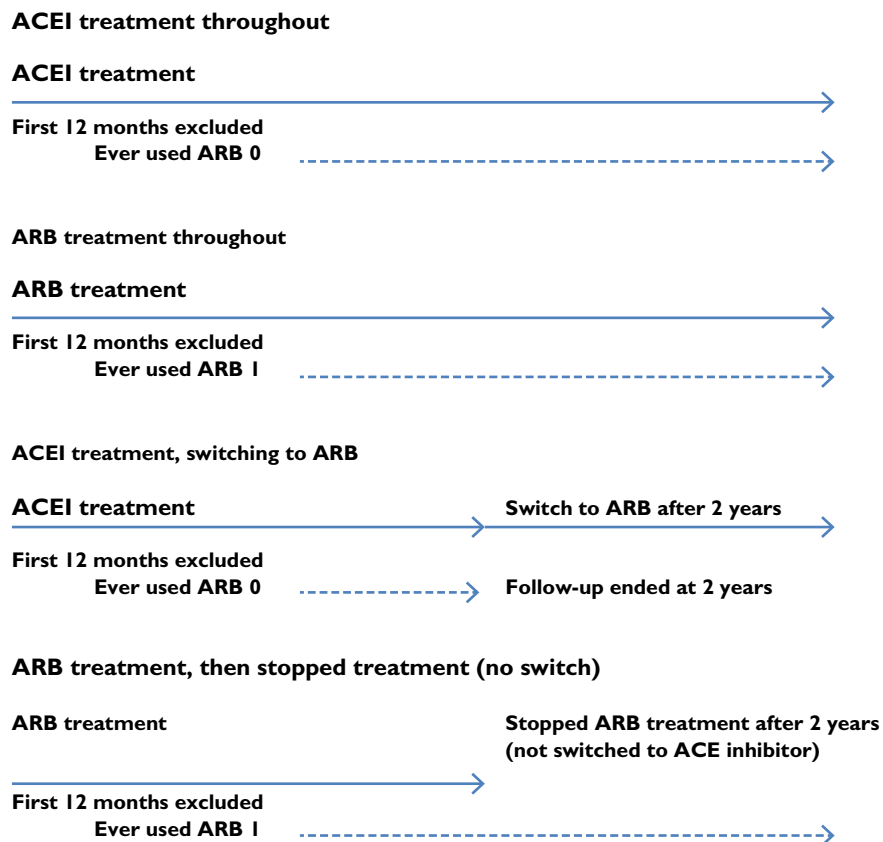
ACEI treatment throughout

ACEI treatment

First 12 months excluded
Ever used ARB 0

ARB treatment throughout

ARB treatment

First 12 months excluded
Ever used ARB 1

ACEI treatment, switching to ARB

ACEI treatment

Switch to ARB after 2 years

First 12 months excluded
Ever used ARB 0

Follow-up ended at 2 years

ARB treatment, then stopped treatment (no switch)

ARB treatment

Stopped ARB treatment after 2 years (not switched to ACE inhibitor)

First 12 months excluded
Ever used ARB 1